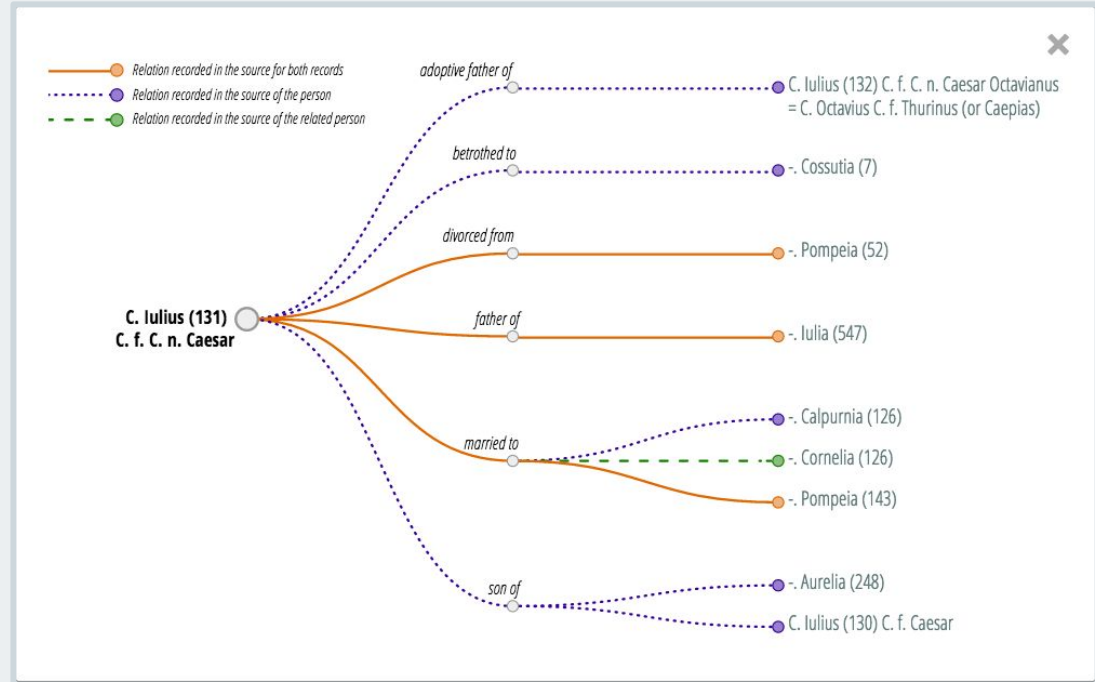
×

Relation recorded in the source for both records
Relation recorded in the source of the person
Relation recorded in the source of the related person

C. Iulius (131)
C. f. C. n. Caesar

adoptive father of
C. Iulius (132) C. f. C. n. Caesar Octavianus = C. Octavius C. f. Thurinus (or Caepias)

betrothed to
-. Cossutia (7)

divorced from
-. Pompeia (52)

father of
-. Iulia (547)

married to
-. Calpurnia (126)
-. Cornelia (126)
-. Pompeia (143)

son of
-. Aurelia (248)
C. Iulius (130) C. f. Caesar